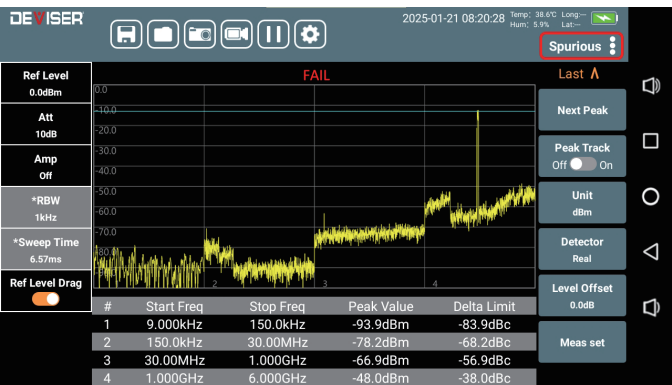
DEVISER

2025-01-21 08:20:28 Temp: 38.6℃ Long:--- Hum: 5.9% Lat:---

Spurious

Ref Level
0.0dBm

Att
10dB

Amp
Off

*RBW
1kHz

*Sweep Time
6.57ms

Ref Level Drag

FAIL

0.0
-10.0
-20.0
-30.0
-40.0
-50.0
-60.0
-70.0
-80.0

2
3
4

Last ∧

Next Peak

Peak Track
Off On

Unit
dBm

Detector
Real

Level Offset
0.0dB

Meas set

| # | Start Freq | Stop Freq | Peak Value | Delta Limit |
|---|---|---|---|---|
| 1 | 9.000kHz | 150.0kHz | -93.9dBm | -83.9dBc |
| 2 | 150.0kHz | 30.00MHz | -78.2dBm | -68.2dBc |
| 3 | 30.00MHz | 1.000GHz | -66.9dBm | -56.9dBc |
| 4 | 1.000GHz | 6.000GHz | -48.0dBm | -38.0dBc |